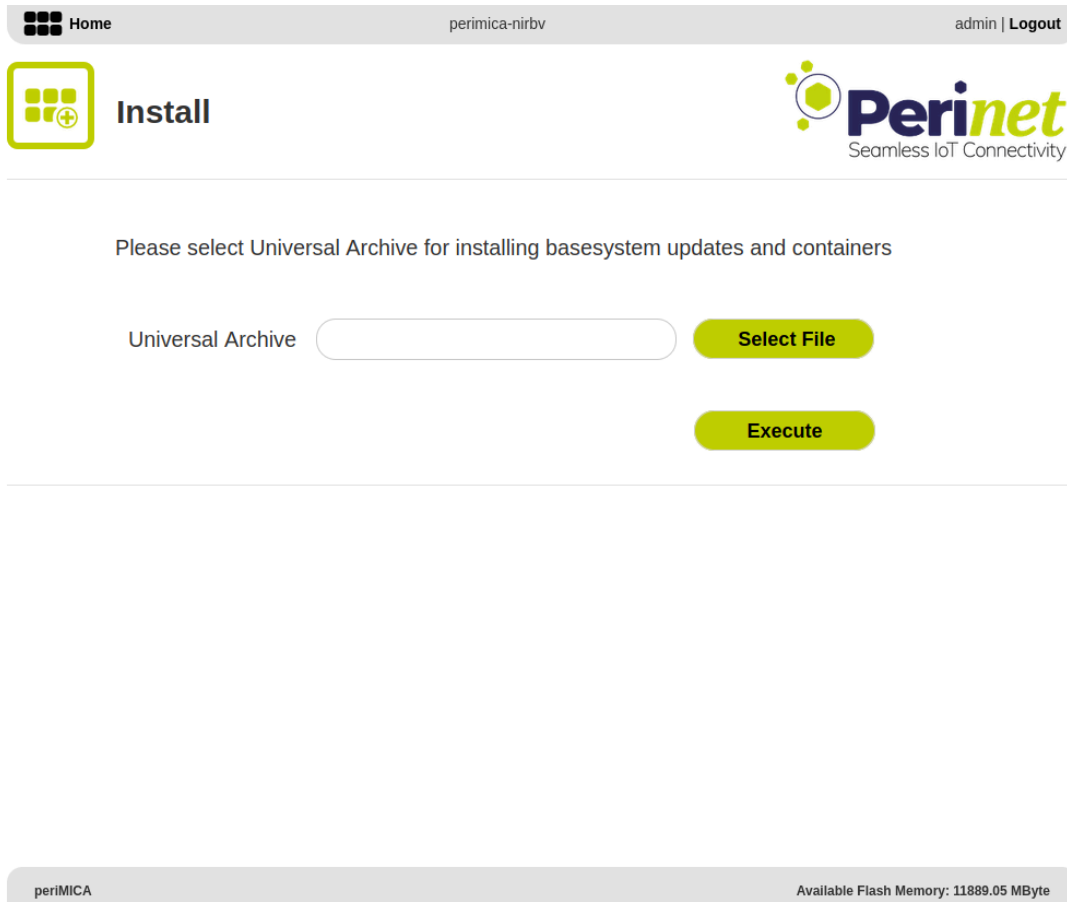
Home perimica-nirbv admin | Logout

Install

Perinet
Seamless IoT Connectivity

Please select Universal Archive for installing basesystem updates and containers

Universal Archive

Select File

Execute

periMICA

Available Flash Memory: 11889.05 MByte